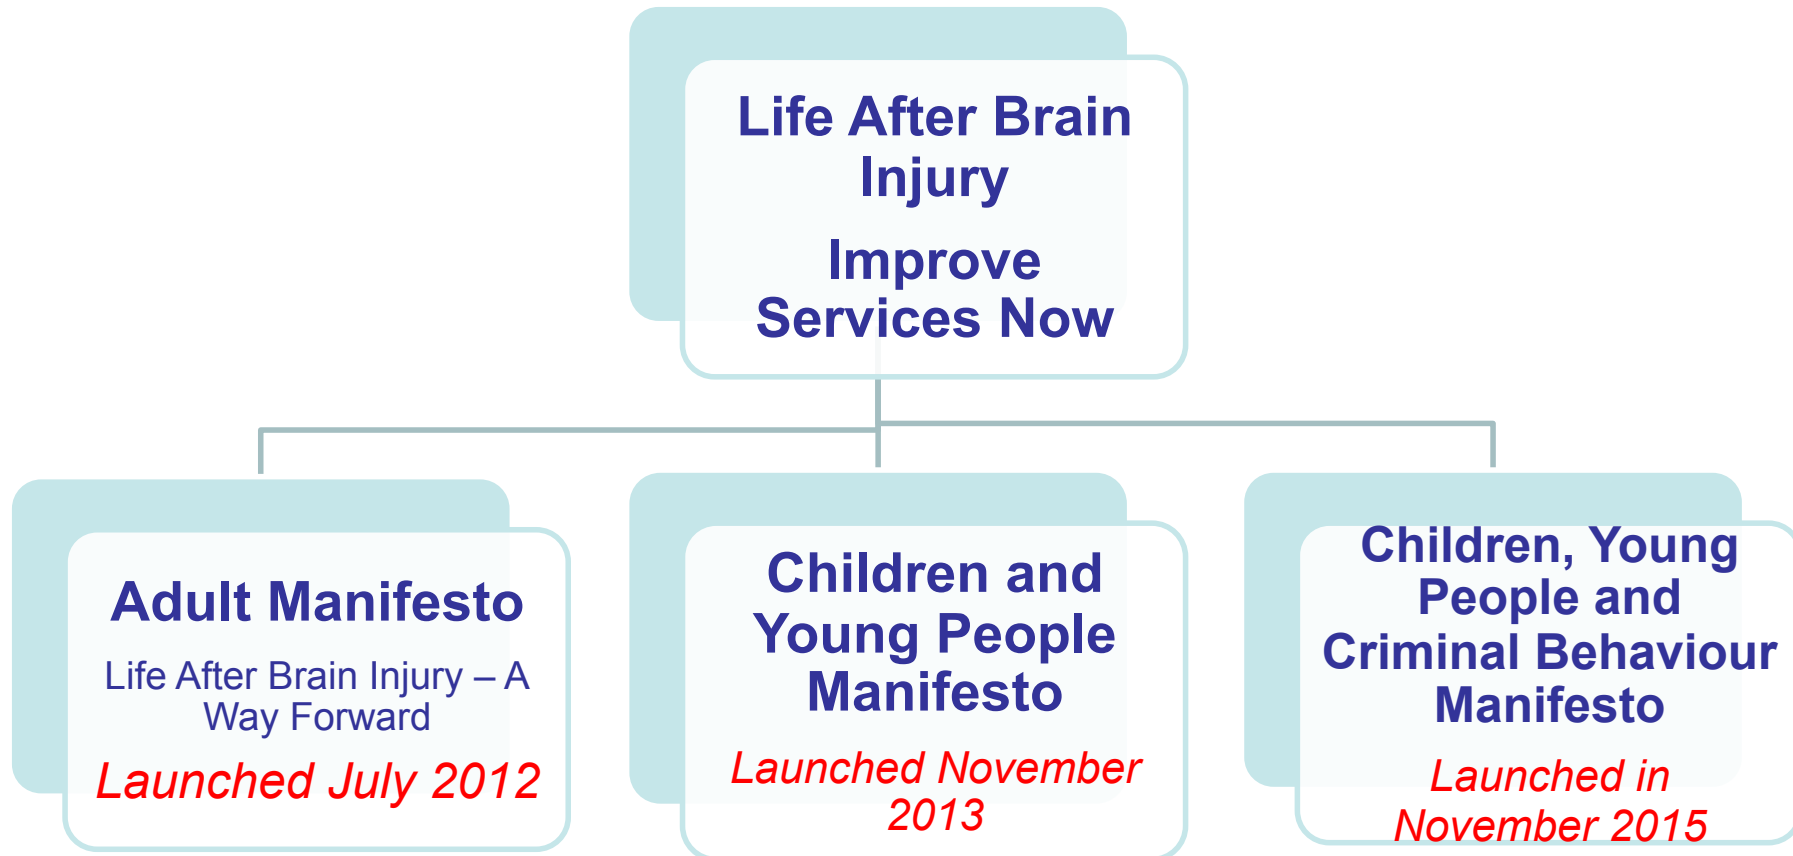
Life After Brain Injury

Improve Services Now

Adult Manifesto

Life After Brain Injury – A Way Forward

Launched July 2012

Children and Young People Manifesto

Launched November 2013

Children, Young People and Criminal Behaviour Manifesto

Launched in November 2015